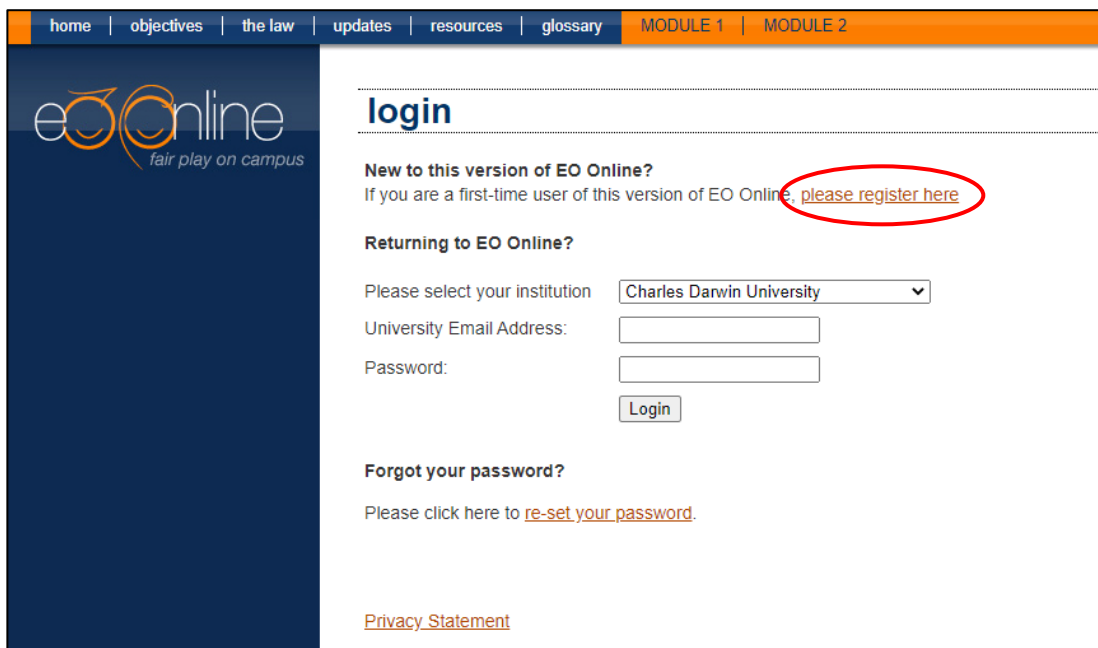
home | objectives | the law | updates | resources | glossary | MODULE 1 | MODULE 2

eOOnline
fair play on campus

login

New to this version of EO Online?
If you are a first-time user of this version of EO Online, please register here

Returning to EO Online?

Please select your institution Charles Darwin University
University Email Address:
Password:
Login

Forgot your password?

Please click here to re-set your password.

Privacy Statement